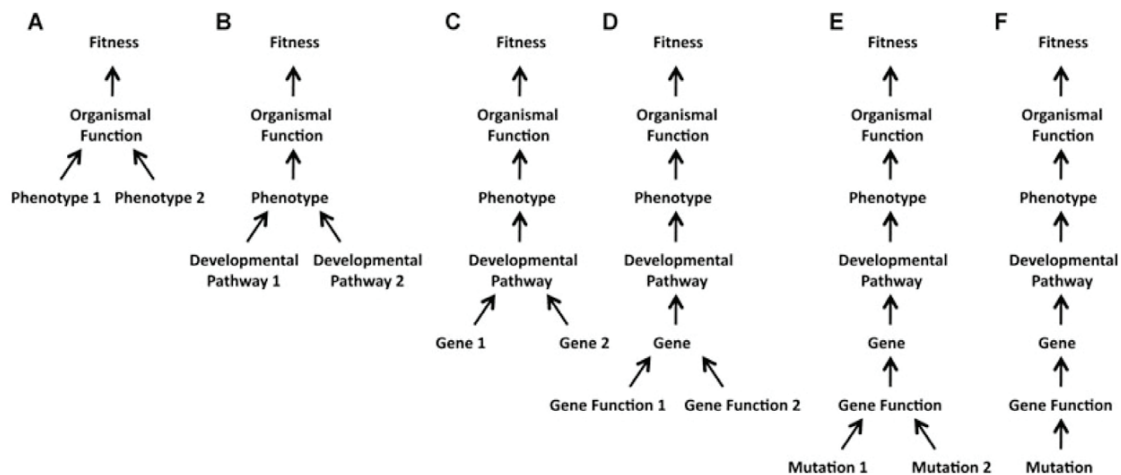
A

Fitness

Organismal Function

Phenotype 1 Phenotype 2

B

Fitness

Organismal Function

Phenotype

Developmental Pathway 1 Developmental Pathway 2

C

Fitness

Organismal Function

Phenotype

Developmental Pathway

Gene 1 Gene 2

D

Fitness

Organismal Function

Phenotype

Developmental Pathway

Gene

Gene Function 1 Gene Function 2

E

Fitness

Organismal Function

Phenotype

Developmental Pathway

Gene

Gene Function

Mutation 1 Mutation 2

F

Fitness

Organismal Function

Phenotype

Developmental Pathway

Gene

Gene Function

Mutation